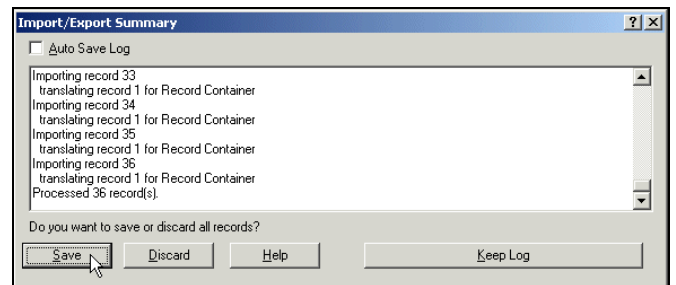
Import/Export Summary

? X

Auto Save Log

Importing record 33
translating record 1 for Record Container
Importing record 34
translating record 1 for Record Container
Importing record 35
translating record 1 for Record Container
Importing record 36
translating record 1 for Record Container
Processed 36 record(s).

Do you want to save or discard all records?

Save

Discard

Help

Keep Log